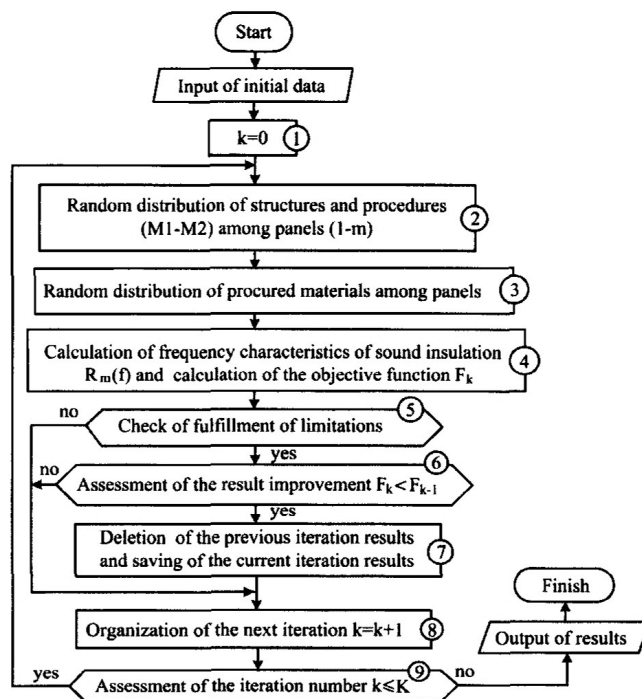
Start

Input of initial data

k=0 ①

Random distribution of structures and procedures (M1-M2) among panels (1-m) ②

Random distribution of procured materials among panels ③

Calculation of frequency characteristics of sound insulation $R_m(f)$ and calculation of the objective function $F_k$ ④

no

Check of fulfillment of limitations ⑤

yes

no

Assessment of the result improvement $F_k < F_{k-1}$ ⑥

yes

Deletion of the previous iteration results and saving of the current iteration results ⑦

Organization of the next iteration k=k+1 ⑧

Finish

Output of results

yes

Assessment of the iteration number $k \leq K$ ⑨

no